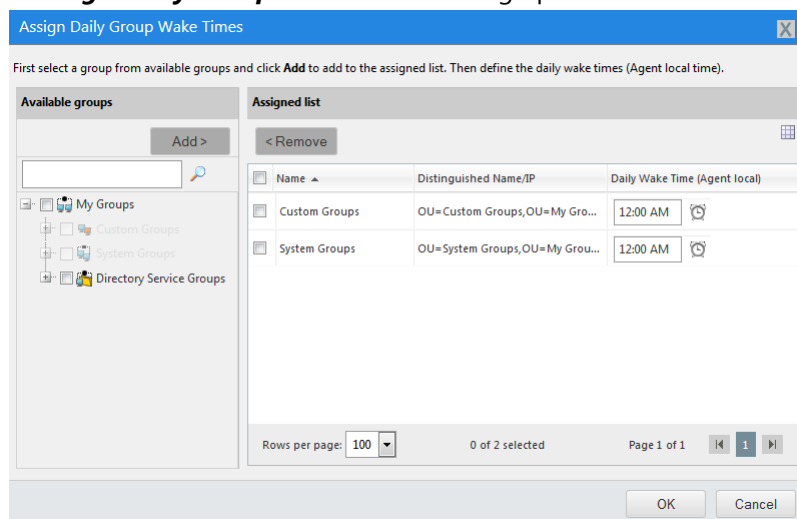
Assign Daily Group Wake Times

First select a group from available groups and click **Add** to add to the assigned list. Then define the daily wake times (Agent local time).

Available groups

Add >

My Groups
Custom Groups
System Groups
Directory Service Groups

Assigned list

< Remove

| | Name ▲ | Distinguished Name/IP | Daily Wake Time (Agent local) |
|---|---|---|---|
| | Custom Groups | OU=Custom Groups,OU=My Gro... | 12:00 AM |
| | System Groups | OU=System Groups,OU=My Grou... | 12:00 AM |

Rows per page: 100

0 of 2 selected

Page 1 of 1

1

OK

Cancel